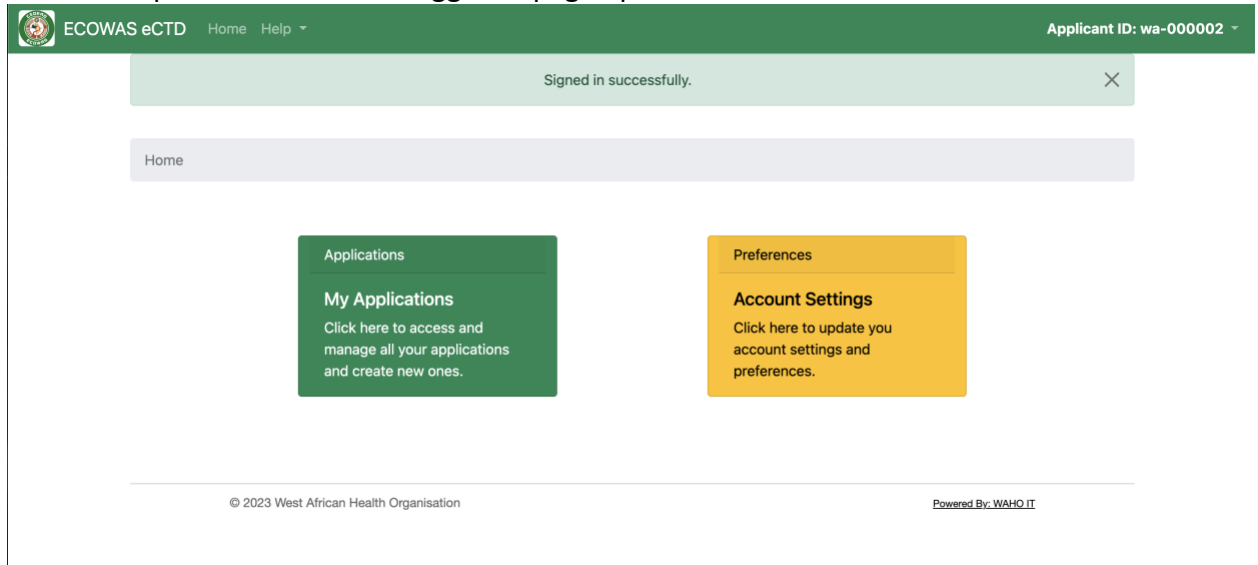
ECOWAS eCTD Home Help

Applicant ID: wa-000002

Signed in successfully.

×

Home

Applications

My Applications

Click here to access and manage all your applications and create new ones.

Preferences

Account Settings

Click here to update you account settings and preferences.

© 2023 West African Health Organisation

Powered By: WAHO IT